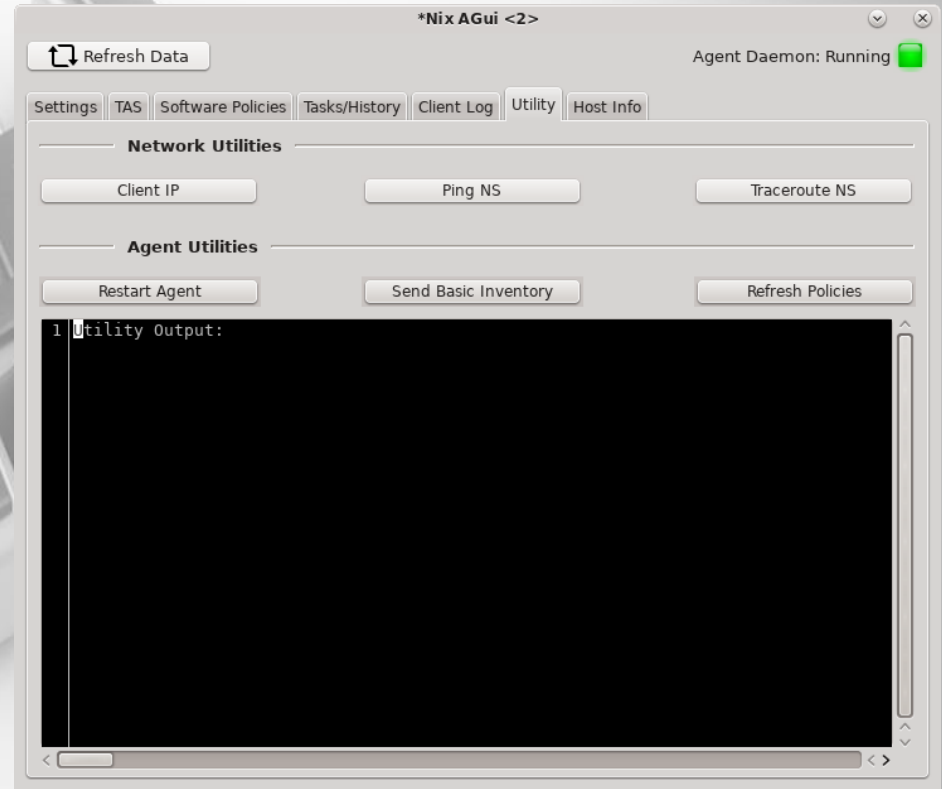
*Nix AGui <2>

Refresh Data

Agent Daemon: Running

Settings TAS Software Policies Tasks/History Client Log Utility Host Info

Network Utilities

Client IP Ping NS Traceroute NS

Agent Utilities

Restart Agent Send Basic Inventory Refresh Policies

1 Utility Output: